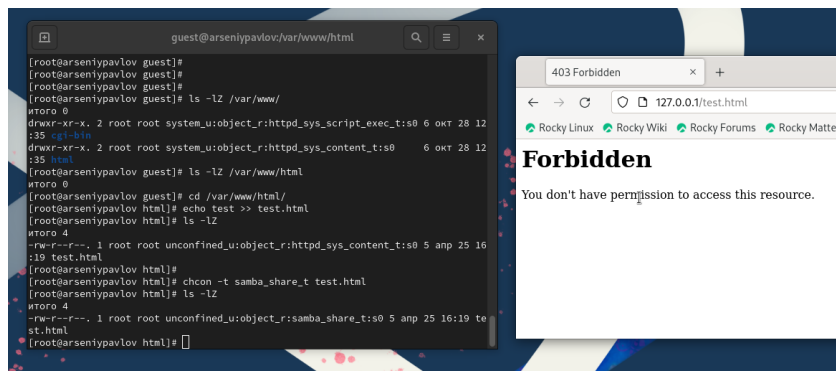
guest@arseniypavlov:/var/www/html

[root@arseniypavlov guest]#
[root@arseniypavlov guest]#
[root@arseniypavlov guest]#
[root@arseniypavlov guest]# ls -lZ /var/www/
итого 0
drwxr-xr-x. 2 root root system_u:object_r:httpd_sys_script_exec_t:s0 6 окт 28 12:35 cgi-bin
drwxr-xr-x. 2 root root system_u:object_r:httpd_sys_content_t:s0 6 окт 28 12:35 html
[root@arseniypavlov guest]# ls -lZ /var/www/html
итого 0
[root@arseniypavlov guest]# cd /var/www/html/
[root@arseniypavlov html]# echo test >> test.html
[root@arseniypavlov html]# ls -lZ
итого 4
-rw-r--r--. 1 root root unconfined_u:object_r:httpd_sys_content_t:s0 5 апр 25 16:19 test.html
[root@arseniypavlov html]#
[root@arseniypavlov html]# chcon -t samba_share_t test.html
[root@arseniypavlov html]# ls -lZ
итого 4
-rw-r--r--. 1 root root unconfined_u:object_r:samba_share_t:s0 5 апр 25 16:19 test.html
[root@arseniypavlov html]#

403 Forbidden
127.0.0.1/test.html
Rocky Linux Rocky Wiki Rocky Forums Rocky Matte

Forbidden

You don't have permission to access this resource.